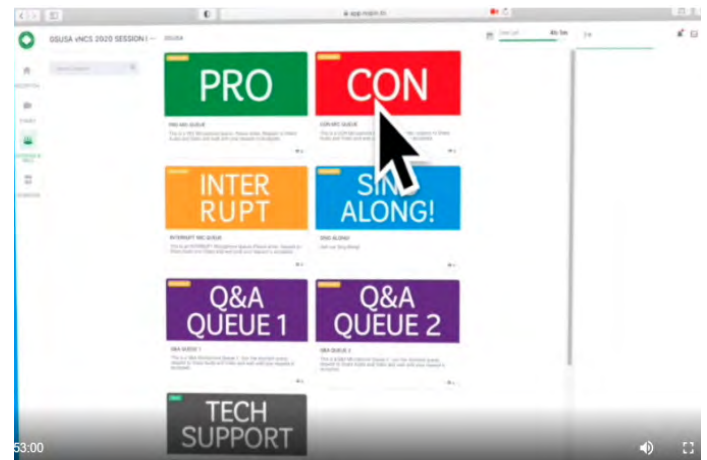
app.mlam.io

GSUSA vNCS 2020 SESSION I —

GSUSA

PRO

PRO MIC QUEUE

CON

CON MIC QUEUE

INTER RUPT

INTERRUPT MIC QUEUE

SING ALONG!

SING ALONG!

Q&A QUEUE 1

Q&A QUEUE 1

Q&A QUEUE 2

Q&A QUEUE 2

TECH SUPPORT

53:00